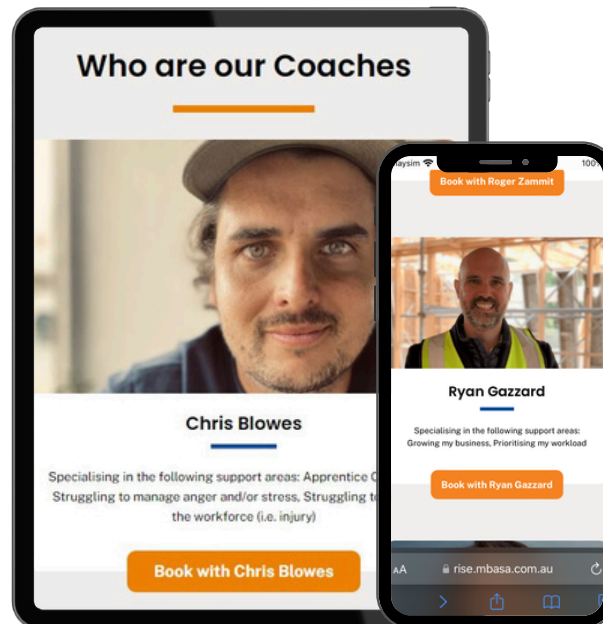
Who are our Coaches

Chris Blowes

Specialising in the following support areas: Apprentice C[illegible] Struggling to manage anger and/or stress, Struggling t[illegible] the workforce (i.e. injury)

Book with Chris Blowes

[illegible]aysim 100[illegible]

Book with Roger Zammit

Ryan Gazzard

Specialising in the following support areas: Growing my business, Prioritising my workload

Book with Ryan Gazzard

AA rise.mbasa.com.au